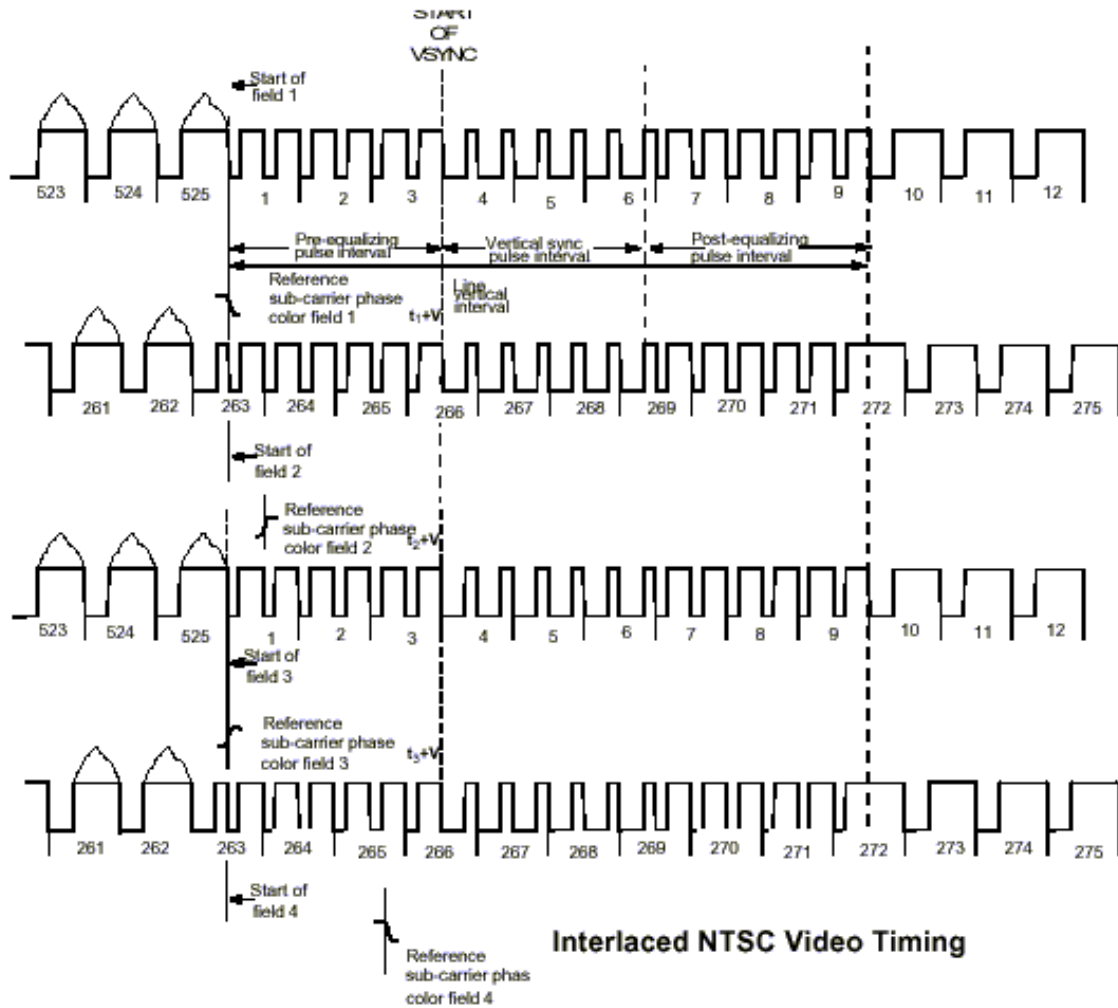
START OF VSYNC

Start of field 1

523 524 525 1 2 3 4 5 6 7 8 9 10 11 12

Pre-equalizing pulse interval

Vertical sync pulse interval

Post-equalizing pulse interval

Reference sub-carrier phase color field 1

$t_1$+V

Line vertical interval

261 262 263 264 265 266 267 268 269 270 271 272 273 274 275

Start of field 2

Reference sub-carrier phase color field 2

$t_2$+V

523 524 525 1 2 3 4 5 6 7 8 9 10 11 12

Start of field 3

Reference sub-carrier phase color field 3

$t_3$+V

261 262 263 264 265 266 267 268 269 270 271 272 273 274 275

Start of field 4

Reference sub-carrier phas color field 4

Interlaced NTSC Video Timing